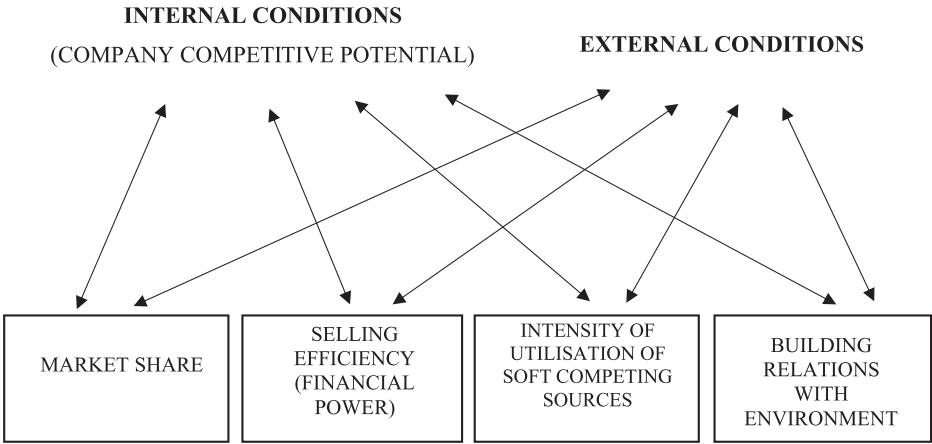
INTERNAL CONDITIONS
(COMPANY COMPETITIVE POTENTIAL)

EXTERNAL CONDITIONS

MARKET SHARE

SELLING EFFICIENCY (FINANCIAL POWER)

INTENSITY OF UTILISATION OF SOFT COMPETING SOURCES

BUILDING RELATIONS WITH ENVIRONMENT